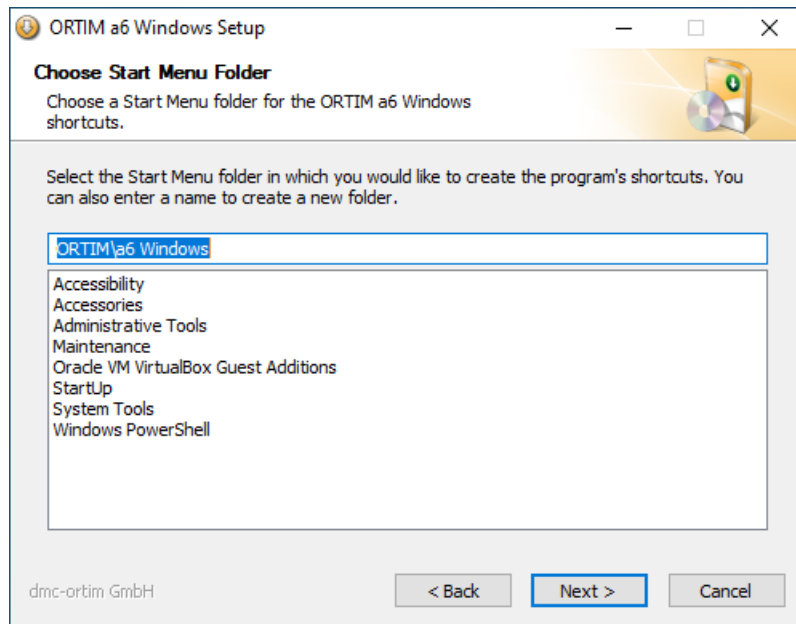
ORTIM a6 Windows Setup

Choose Start Menu Folder

Choose a Start Menu folder for the ORTIM a6 Windows shortcuts.

Select the Start Menu folder in which you would like to create the program's shortcuts. You can also enter a name to create a new folder.

ORTIM\a6 Windows

Accessibility
Accessories
Administrative Tools
Maintenance
Oracle VM VirtualBox Guest Additions
StartUp
System Tools
Windows PowerShell

dmc-ortim GmbH

< Back

Next >

Cancel